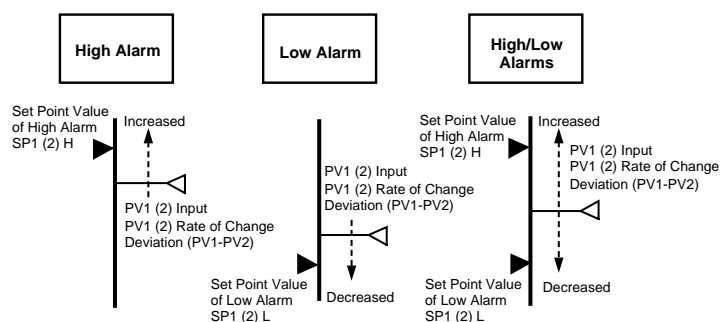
High Alarm

Set Point Value of High Alarm SP1 (2) H

Increased

PV1 (2) Input
PV1 (2) Rate of Change
Deviation (PV1-PV2)

Low Alarm

PV1 (2) Input
PV1 (2) Rate of Change
Deviation (PV1-PV2)

Set Point Value of Low Alarm SP1 (2) L

Decreased

High/Low Alarms

Set Point Value of High Alarm SP1 (2) H

Increased

PV1 (2) Input
PV1 (2) Rate of Change
Deviation (PV1-PV2)

Set Point Value of Low Alarm SP1 (2) L

Decreased